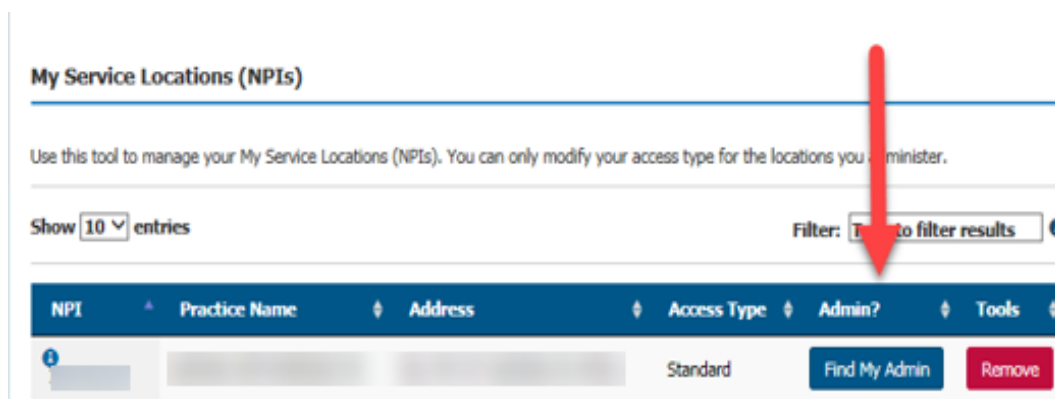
My Service Locations (NPIs)

Use this tool to manage your My Service Locations (NPIs). You can only modify your access type for the locations you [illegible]minister.

Show 10 entries

Filter: T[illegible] to filter results

| NPI | Practice Name | Address | Access Type | Admin? | Tools |
|---|---|---|---|---|---|
| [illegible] | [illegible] | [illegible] | Standard | Find My Admin | Remove |